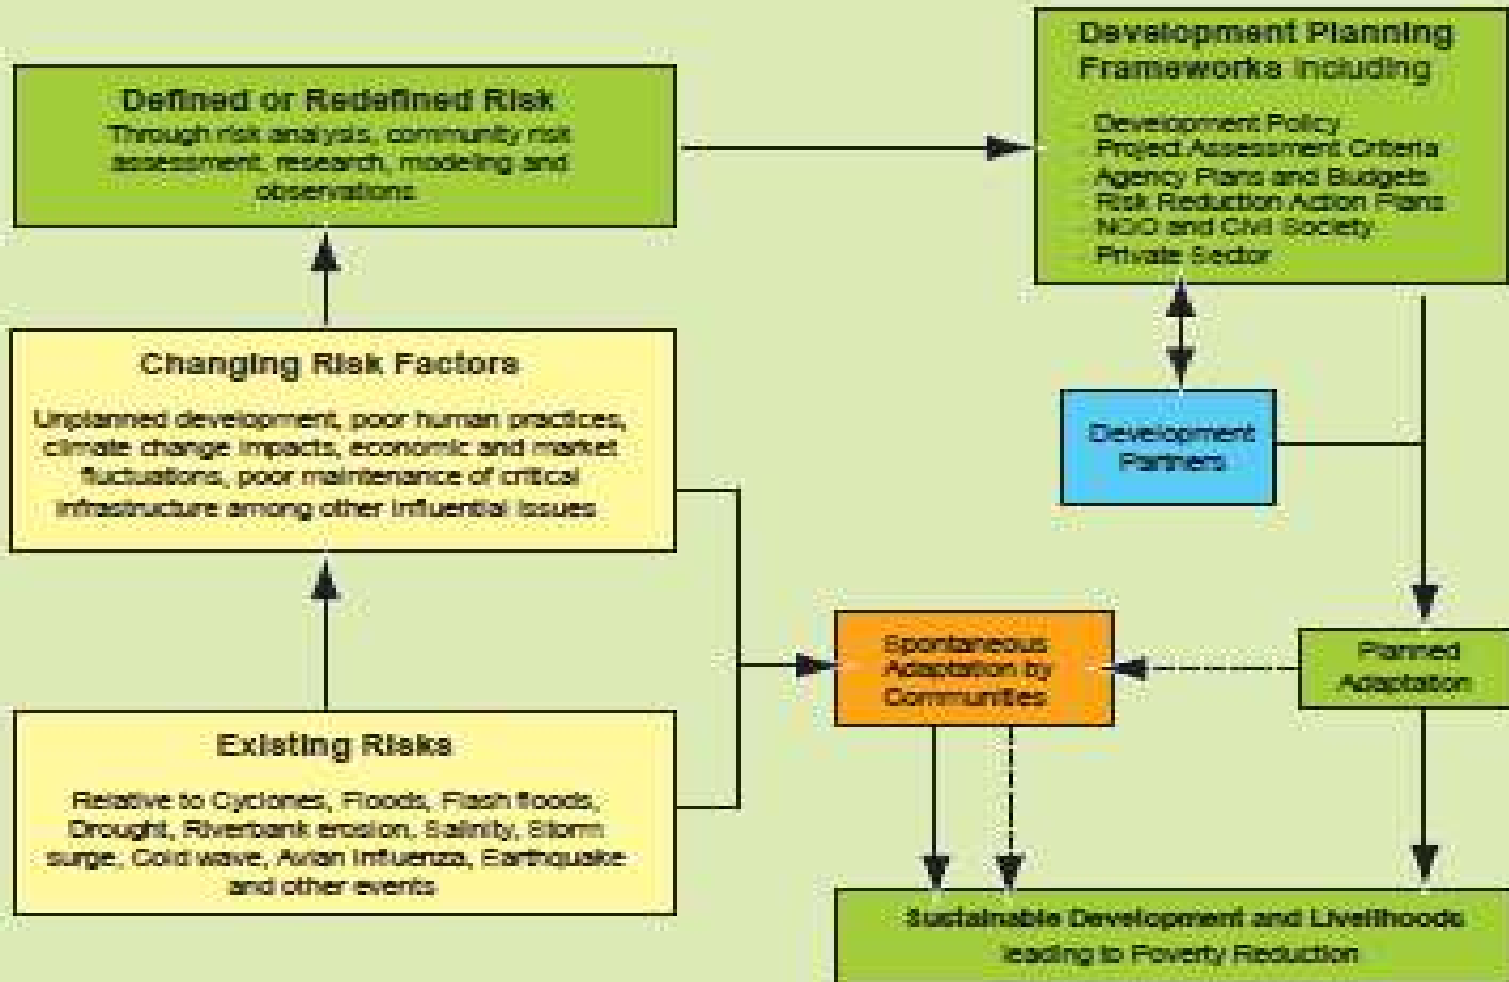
Defined or Redefined Risk
Through risk analysis, community risk assessment, research, modeling and observations

Development Planning Frameworks including

Development Policy
Project Assessment Criteria
Agency Plans and Budgets
Risk Reduction Action Plans
NGO and Civil Society
Private Sector

Changing Risk Factors

Unplanned development, poor human practices, climate change impacts, economic and market fluctuations, poor maintenance of critical infrastructure among other influential issues

Development Partners

Spontaneous Adaptation by Communities

Planned Adaptation

Existing Risks

Relative to Cyclones, Floods, Flash floods, Drought, Riverbank erosion, Salinity, Storm surge, Cold wave, Avian Influenza, Earthquake and other events

Sustainable Development and Livelihoods leading to Poverty Reduction